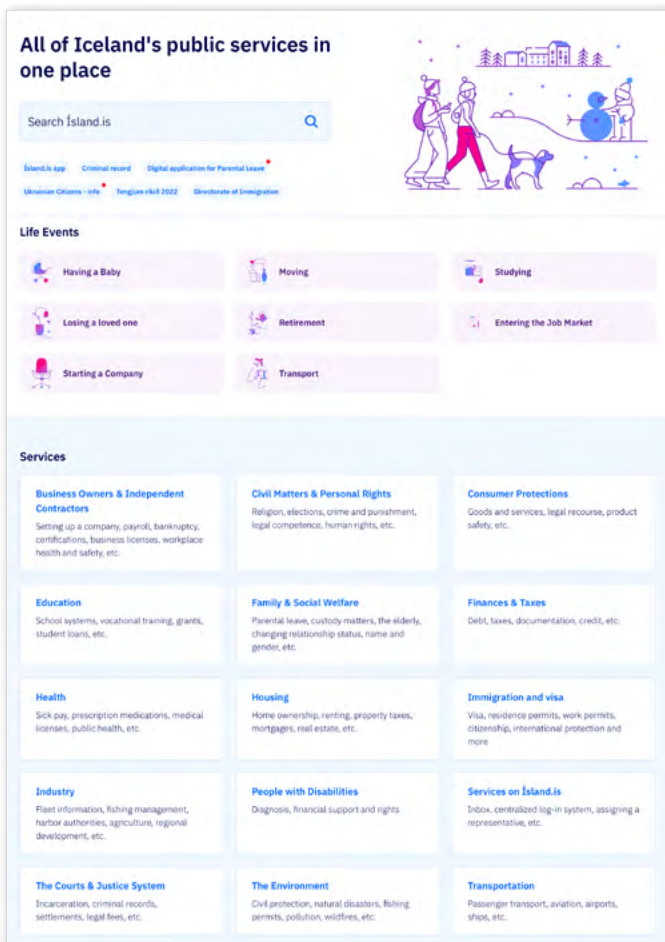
All of Iceland's public services in one place

Search Ísland.is

Ísland.is app
Criminal record
Digital application for Parental Leave
Ukrainian Citizens - info
Tengjum ríkið 2022
Directorate of Immigration

Life Events

Having a Baby
Moving
Studying
Losing a loved one
Retirement
Entering the Job Market
Starting a Company
Transport

Services

Business Owners & Independent Contractors
Setting up a company, payroll, bankruptcy, certifications, business licenses, workplace health and safety, etc.

Civil Matters & Personal Rights
Religion, elections, crime and punishment, legal competence, human rights, etc.

Consumer Protections
Goods and services, legal recourse, product safety, etc.

Education
School systems, vocational training, grants, student loans, etc.

Family & Social Welfare
Parental leave, custody matters, the elderly, changing relationship status, name and gender, etc.

Finances & Taxes
Debt, taxes, documentation, credit, etc.

Health
Sick pay, prescription medications, medical licenses, public health, etc.

Housing
Home ownership, renting, property taxes, mortgages, real estate, etc.

Immigration and visa
Visa, residence permits, work permits, citizenship, international protection and more

Industry
Fleet information, fishing management, harbor authorities, agriculture, regional development, etc.

People with Disabilities
Diagnosis, financial support and rights

Services on Ísland.is
Inbox, centralized log-in system, assigning a representative, etc.

The Courts & Justice System
Incarceration, criminal records, settlements, legal fees, etc.

The Environment
Civil protection, natural disasters, fishing permits, pollution, wildfires, etc.

Transportation
Passenger transport, aviation, airports, ships, etc.